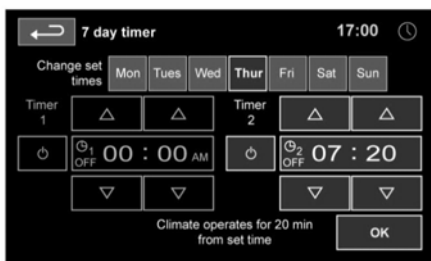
7 day timer

17:00

Change set times

Mon Tues Wed Thur Fri Sat Sun

Timer 1

△ △

$\circledcirc_1$ OFF 00 : 00 AM

▽ ▽

Timer 2

△ △

$\circledcirc_2$ OFF 07 : 20

▽ ▽

Climate operates for 20 min from set time

OK